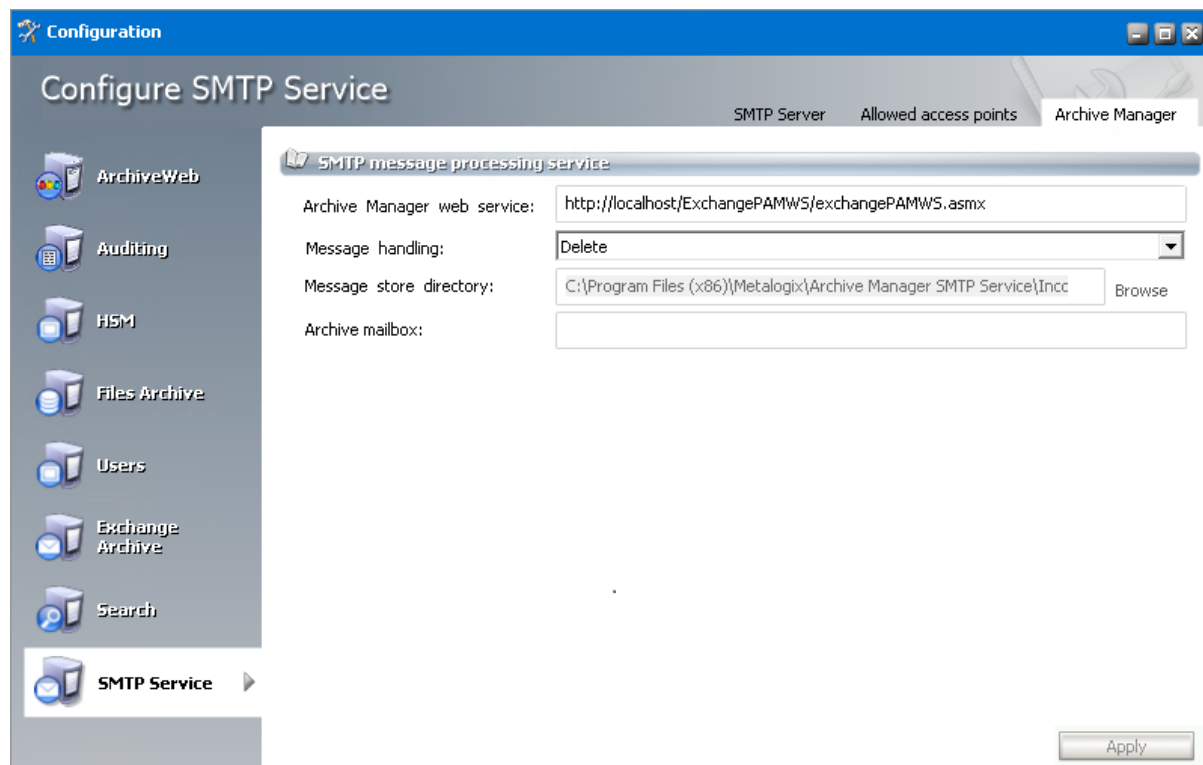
Configuration

Configure SMTP Service

SMTP Server
Allowed access points
Archive Manager

ArchiveWeb
Auditing
HSM
Files Archive
Users
Exchange Archive
Search
SMTP Service

SMTP message processing service

Archive Manager web service: http://localhost/ExchangePAMWS/exchangePAMWS.asmx
Message handling: Delete
Message store directory: C:\Program Files (x86)\Metalogix\Archive Manager SMTP Service\Incc
Browse
Archive mailbox:

Apply